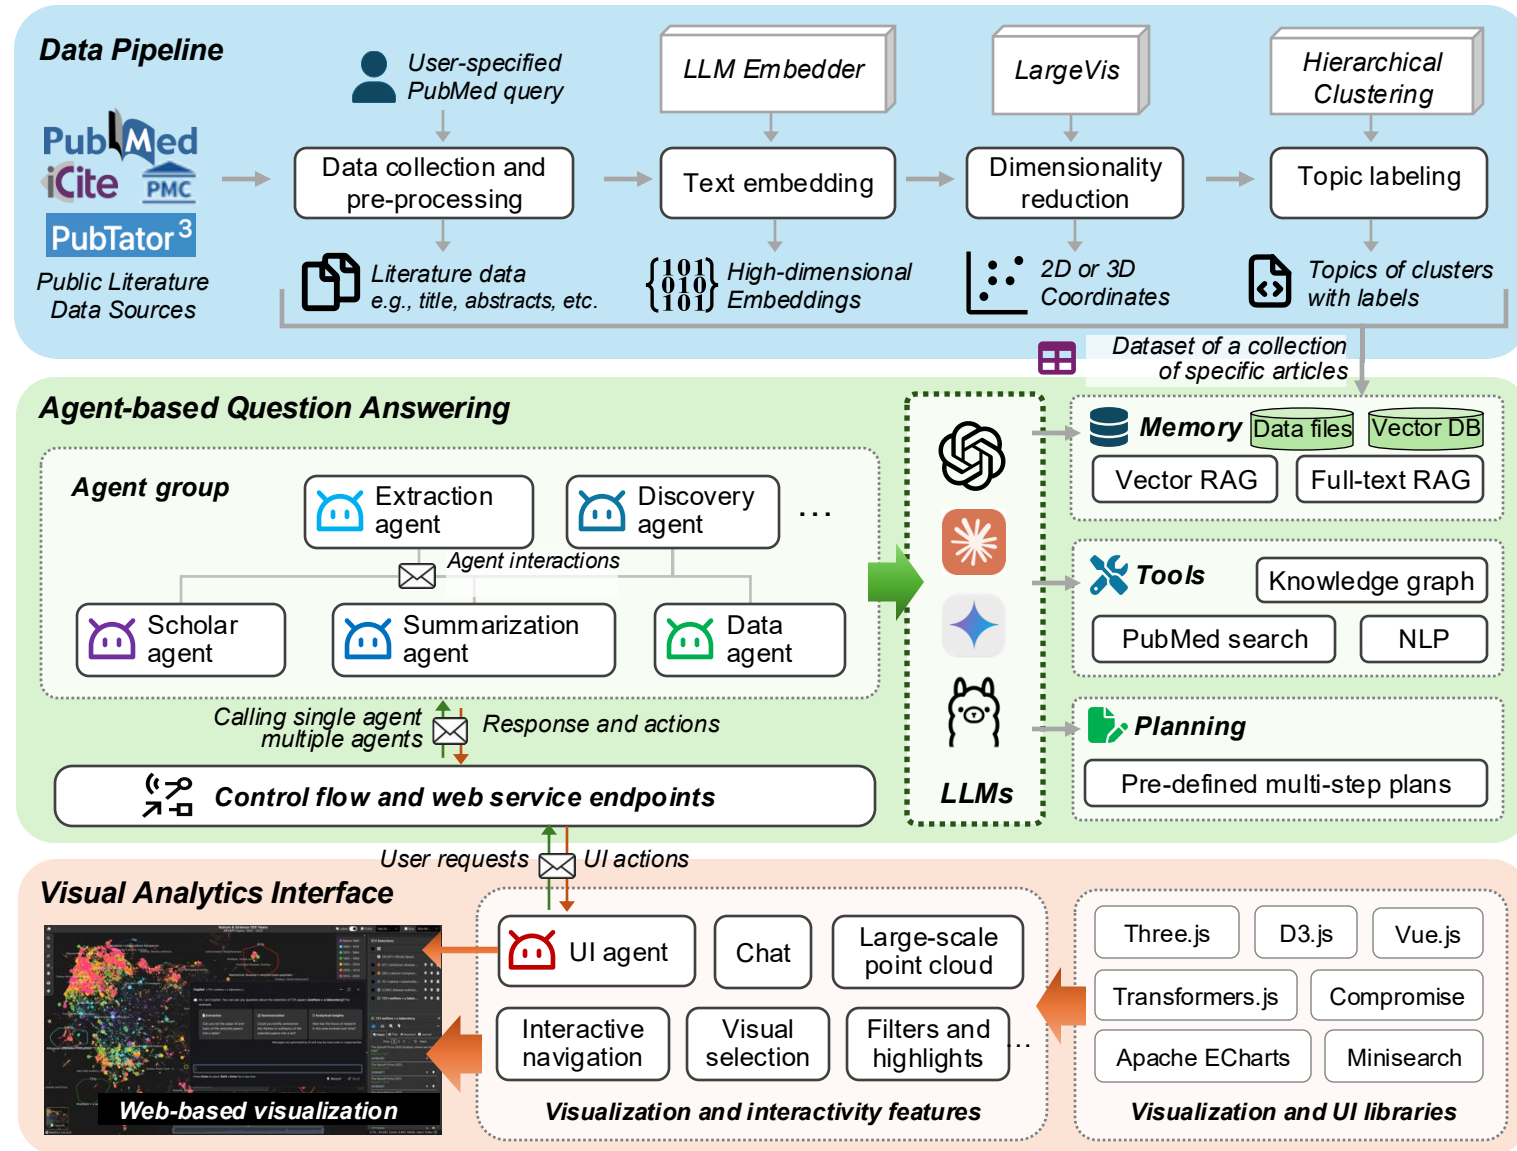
Data Pipeline

PubMed iCite PMC PubTator3

Public Literature Data Sources

User-specified PubMed query

LLM Embedder

LargeVis

Hierarchical Clustering

Data collection and pre-processing

Text embedding

Dimensionality reduction

Topic labeling

Literature data e.g., title, abstracts, etc.

$\begin{Bmatrix}101\\010\\101\end{Bmatrix}$ High-dimensional Embeddings

2D or 3D Coordinates

Topics of clusters with labels

Dataset of a collection of specific articles

Agent-based Question Answering

Agent group

Extraction agent

Discovery agent

...

Agent interactions

Scholar agent

Summarization agent

Data agent

Calling single agent multiple agents

Response and actions

Control flow and web service endpoints

LLMs

Memory

Data files

Vector DB

Vector RAG

Full-text RAG

Tools

Knowledge graph

PubMed search

NLP

Planning

Pre-defined multi-step plans

User requests

UI actions

Visual Analytics Interface

Web-based visualization

UI agent

Chat

Large-scale point cloud

Interactive navigation

Visual selection

Filters and highlights

...

Visualization and interactivity features

Three.js

D3.js

Vue.js

Transformers.js

Compromise

Apache ECharts

Minisearch

Visualization and UI libraries